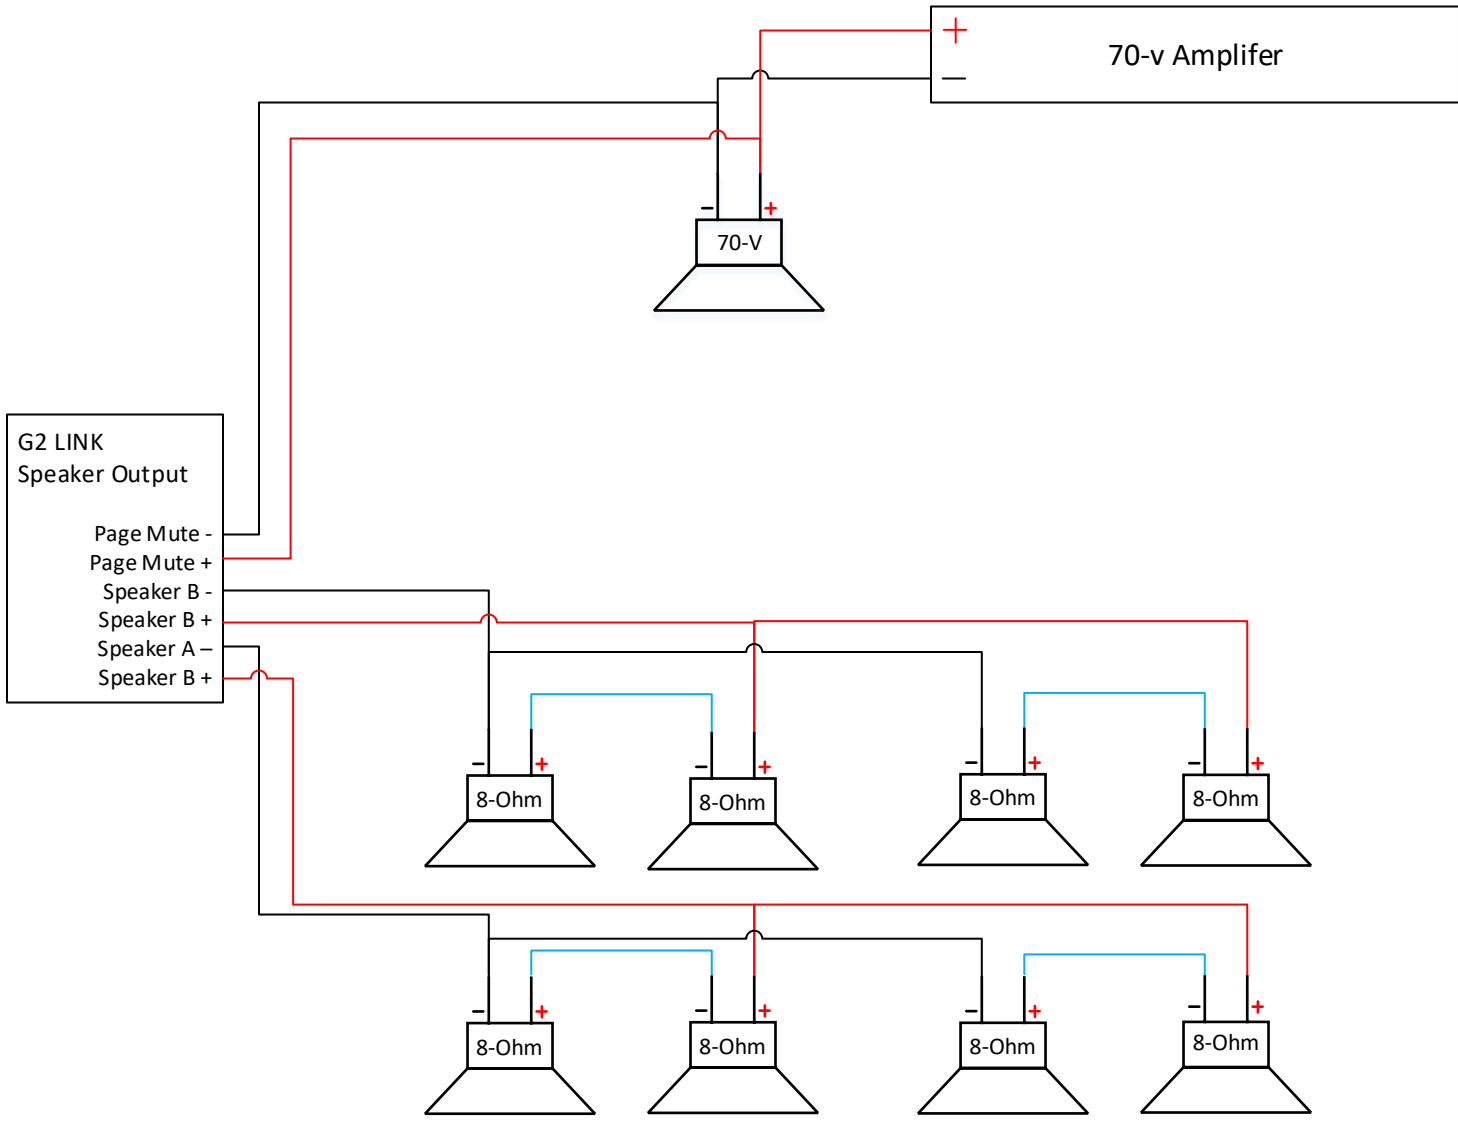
+
–
70-v Amplifer

–
+
70-V

G2 LINK
Speaker Output

Page Mute -
Page Mute +
Speaker B -
Speaker B +
Speaker A –
Speaker B +

– + 8-Ohm
– + 8-Ohm
– + 8-Ohm
– + 8-Ohm

– + 8-Ohm
– + 8-Ohm
– + 8-Ohm
– + 8-Ohm